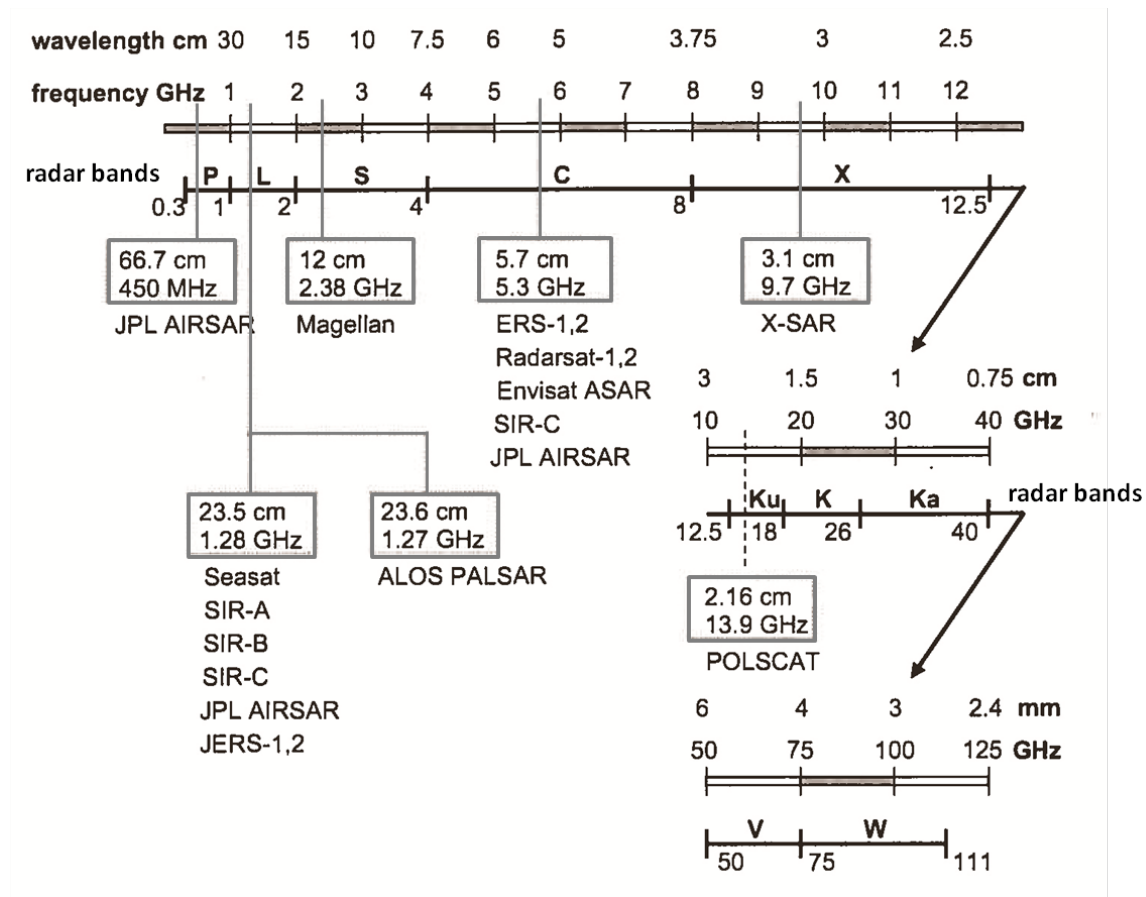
wavelength cm 30 15 10 7.5 6 5 3.75 3 2.5

frequency GHz 1 2 3 4 5 6 7 8 9 10 11 12

radar bands P L S C X

0.3 1 2 4 8 12.5

66.7 cm
450 MHz
JPL AIRSAR

12 cm
2.38 GHz
Magellan

5.7 cm
5.3 GHz
ERS-1,2
Radarsat-1,2
Envisat ASAR
SIR-C
JPL AIRSAR

3.1 cm
9.7 GHz
X-SAR

3 1.5 1 0.75 cm

10 20 30 40 GHz

Ku K Ka radar bands

12.5 18 26 40

23.5 cm
1.28 GHz
Seasat
SIR-A
SIR-B
SIR-C
JPL AIRSAR
JERS-1,2

23.6 cm
1.27 GHz
ALOS PALSAR

2.16 cm
13.9 GHz
POLSCAT

6 4 3 2.4 mm

50 75 100 125 GHz

V W

50 75 111